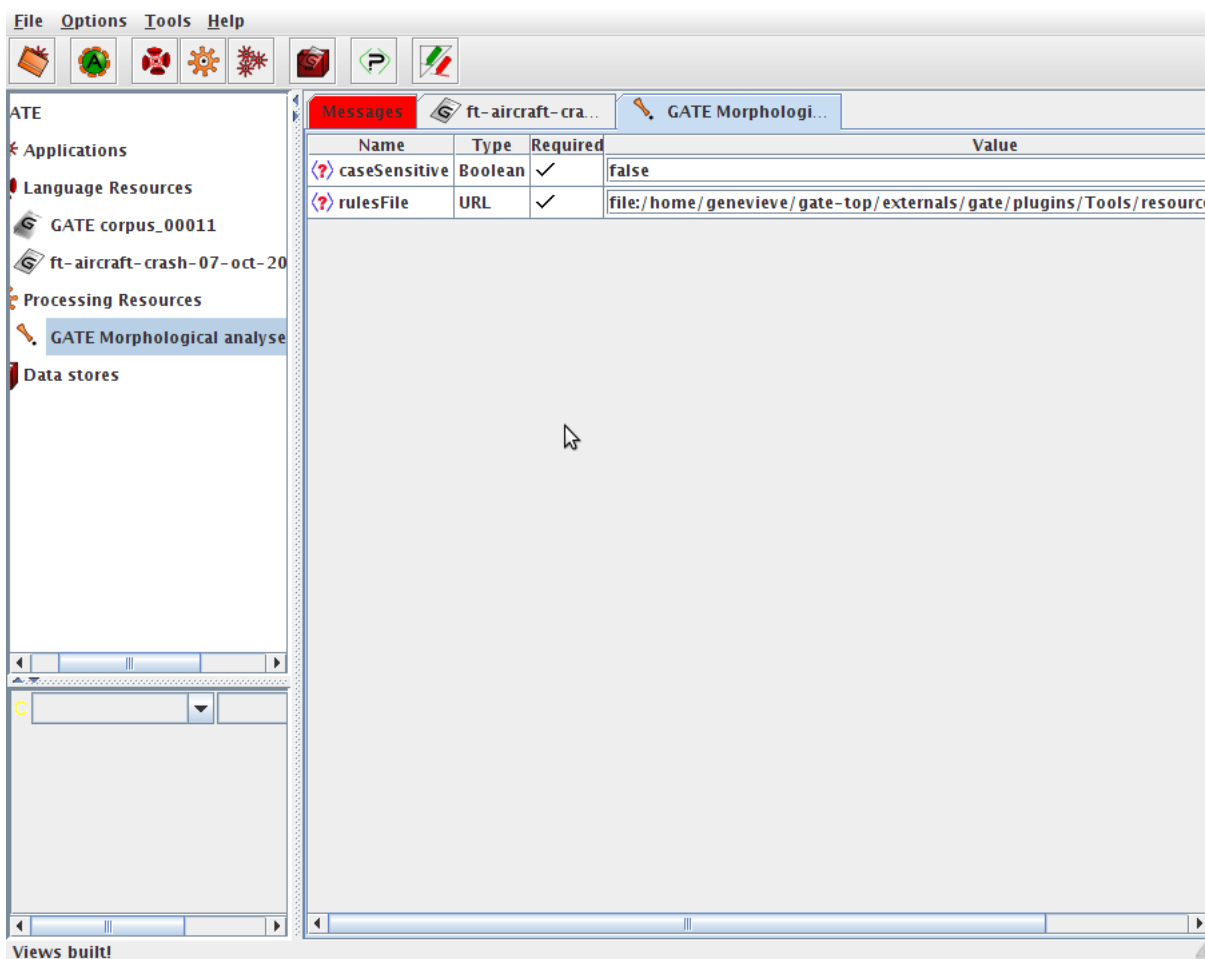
File Options Tools Help

ATE
Applications
Language Resources
GATE corpus_00011
ft-aircraft-crash-07-oct-20
Processing Resources
GATE Morphological analyse
Data stores

Messages
ft-aircraft-cra...
GATE Morphologi...

| Name | Type | Required | Value |
|---|---|---|---|
| caseSensitive | Boolean | ✓ | false |
| rulesFile | URL | ✓ | file:/home/genevieve/gate-top/externals/gate/plugins/Tools/resourc |

Views built!